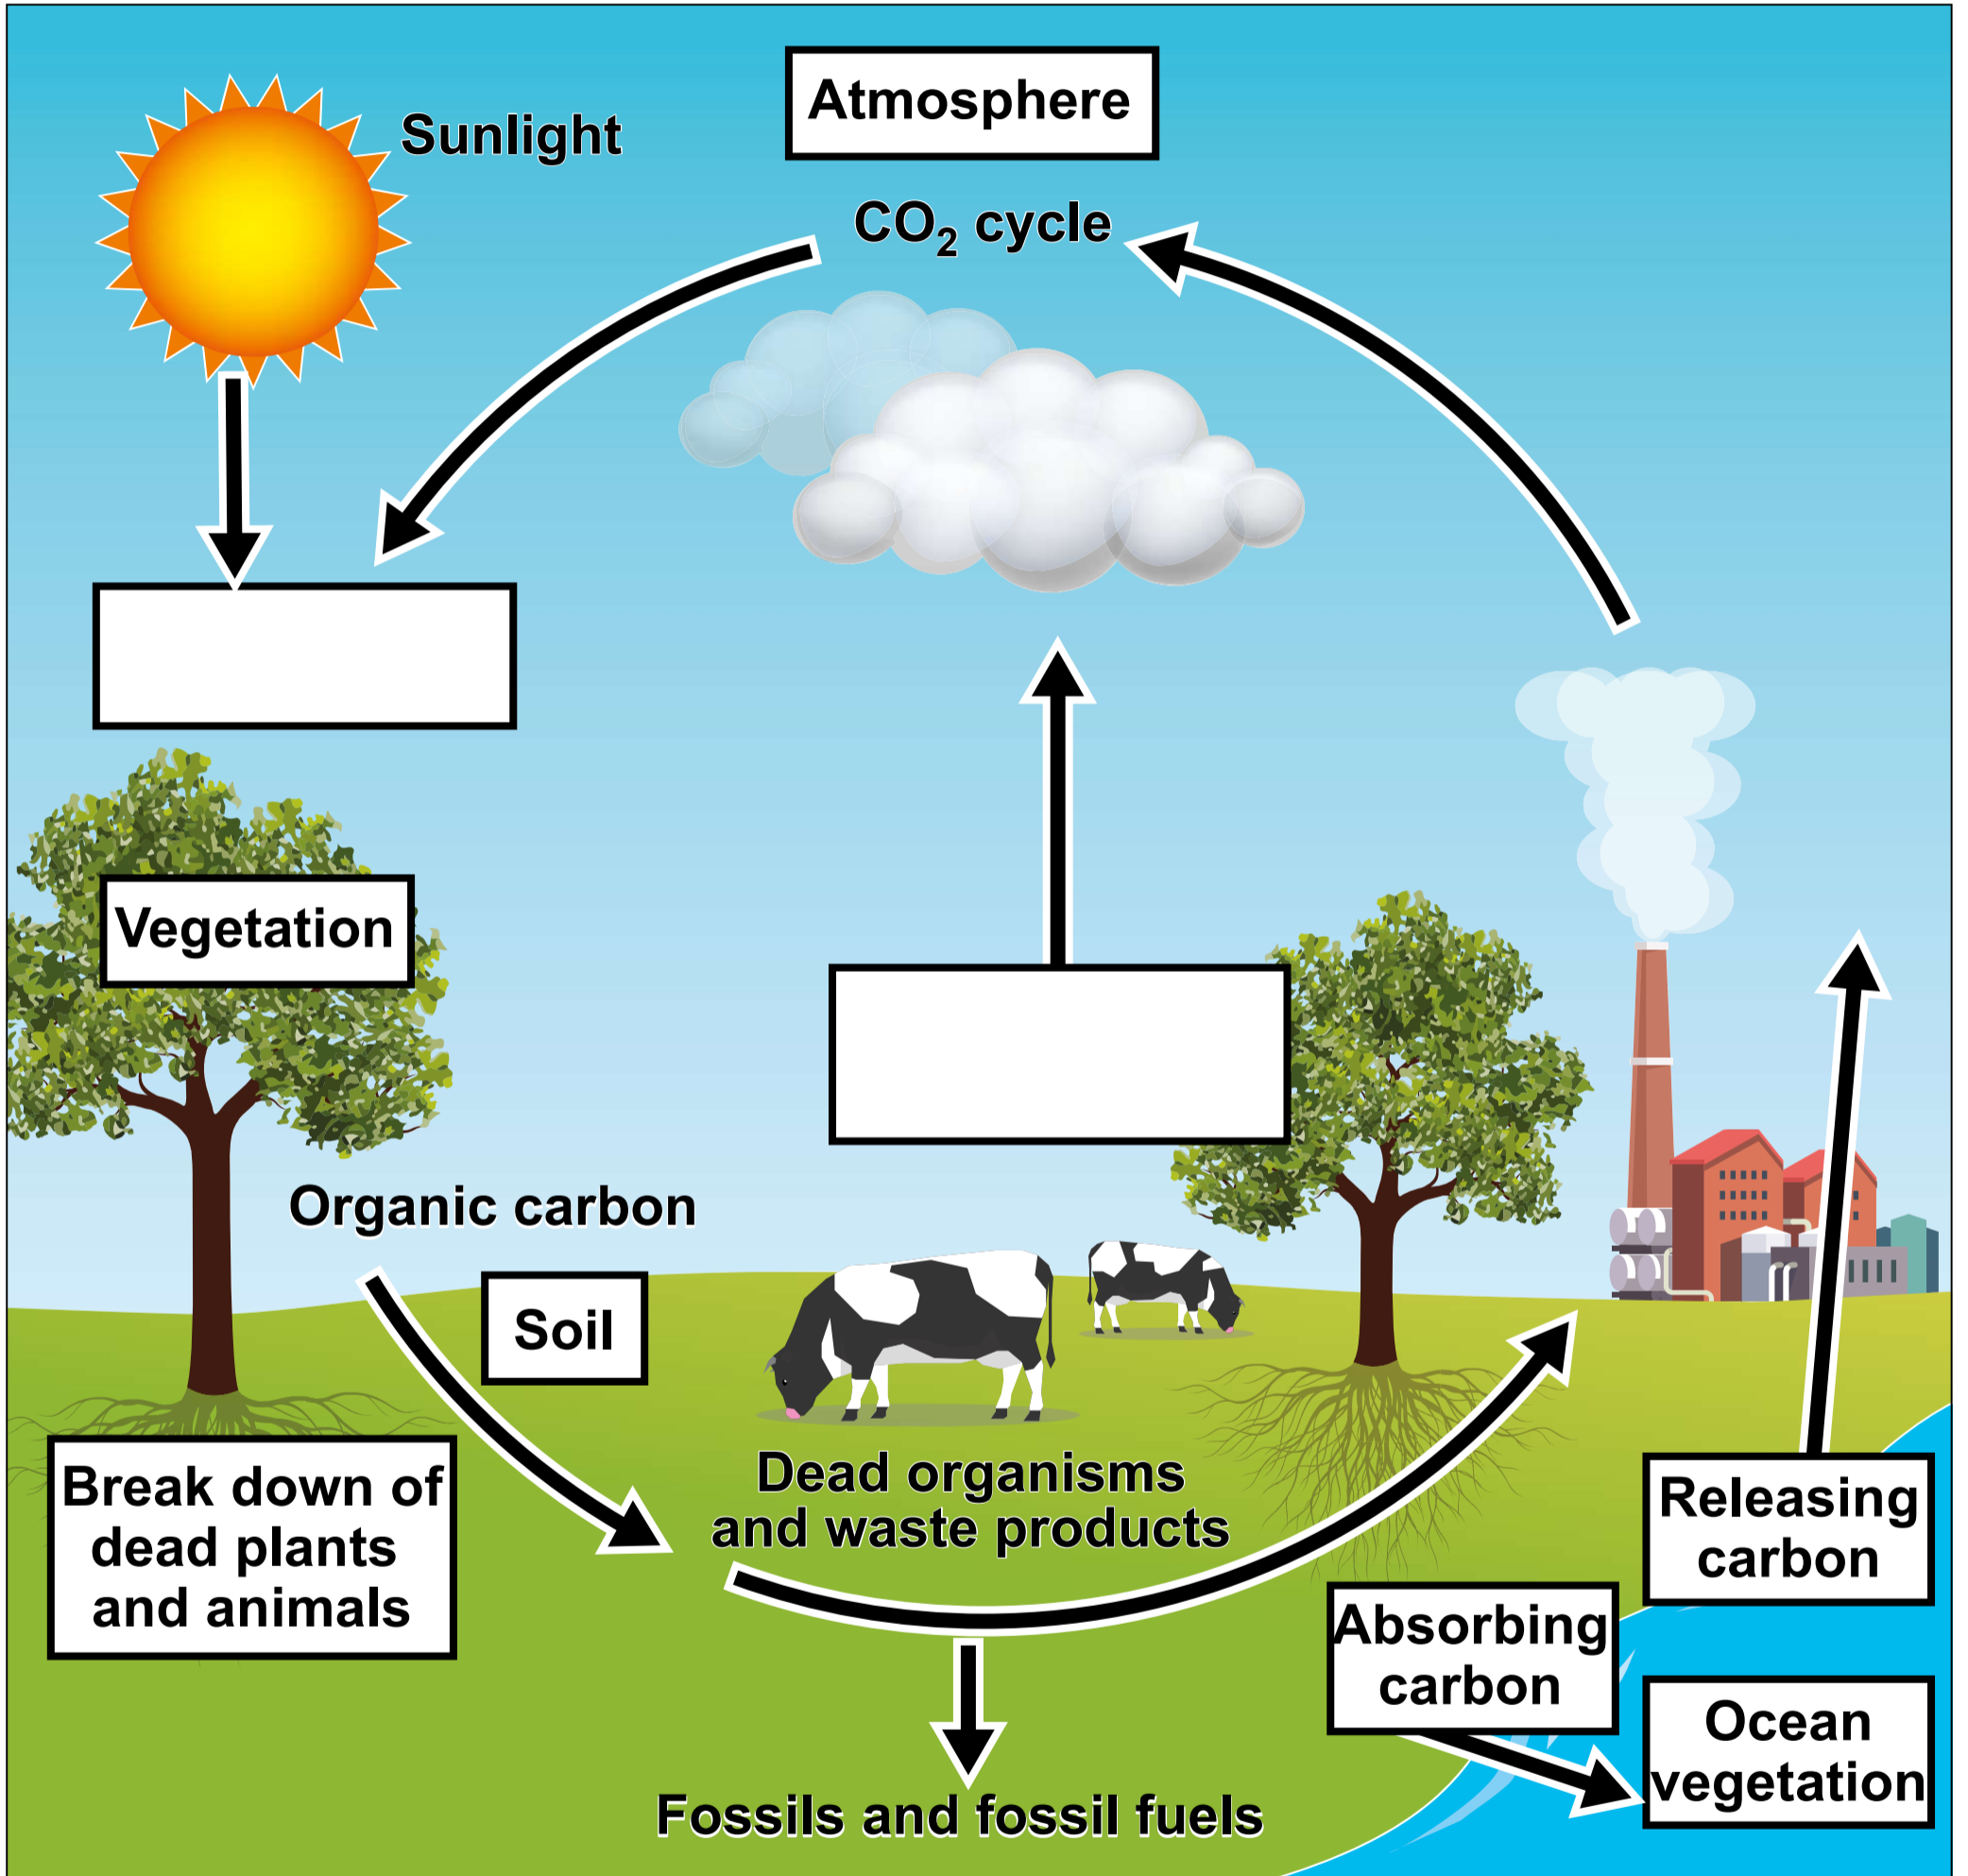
Atmosphere

Sunlight

$CO_2$ cycle

Vegetation

Organic carbon

Soil

Break down of dead plants and animals

Dead organisms and waste products

Releasing carbon

Absorbing carbon

Ocean vegetation

Fossils and fossil fuels